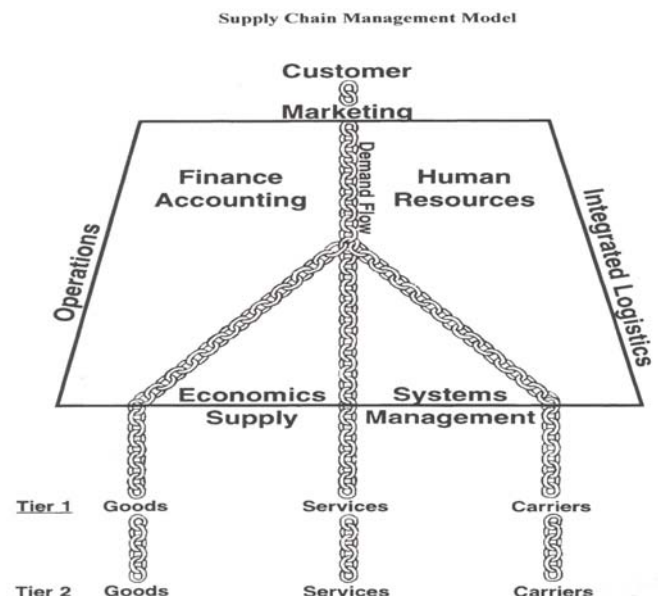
Supply Chain Management Model

Customer

Marketing

Finance Accounting

Demand Flow

Human Resources

Operations

Integrated Logistics

Economics

Systems

Supply

Management

Tier 1 Goods Services Carriers

Tier 2 Goods Services Carriers